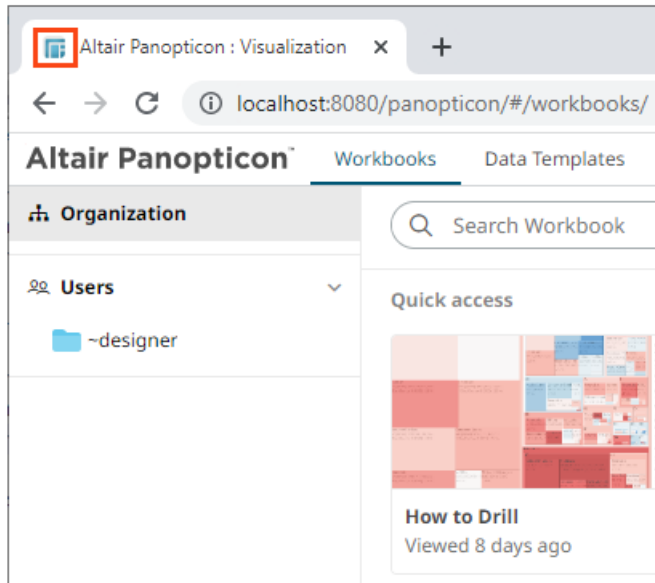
Altair Panopticon : Visualization ×

localhost:8080/panopticon/#/workbooks/

Altair Panopticon™ Workbooks Data Templates

Organization

Search Workbook

Users

~designer

Quick access

How to Drill
Viewed 8 days ago